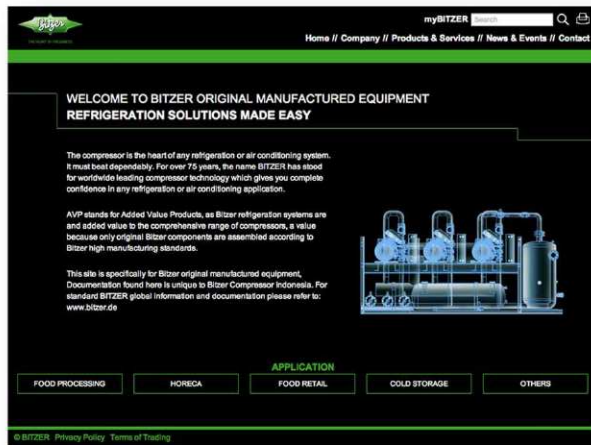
Bitzer

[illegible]

myBITZER Search

Home // Company // Products & Services // News & Events // Contact

WELCOME TO BITZER ORIGINAL MANUFACTURED EQUIPMENT
REFRIGERATION SOLUTIONS MADE EASY

The compressor is the heart of any refrigeration or air conditioning system. It must beat dependably. For over 75 years, the name BITZER has stood for worldwide leading compressor technology which gives you complete confidence in any refrigeration or air conditioning application.

AVP stands for Added Value Products, as Bitzer refrigeration systems are and added value to the comprehensive range of compressors, a value because only original Bitzer components are assembled according to Bitzer high manufacturing standards.

This site is specifically for Bitzer original manufactured equipment, Documentation found here is unique to Bitzer Compressor Indonesia. For standard BITZER global information and documentation please refer to: www.bitzer.de

APPLICATION

FOOD PROCESSING | HORECA | FOOD RETAIL | COLD STORAGE | OTHERS

© BITZER Privacy Policy Terms of Trading